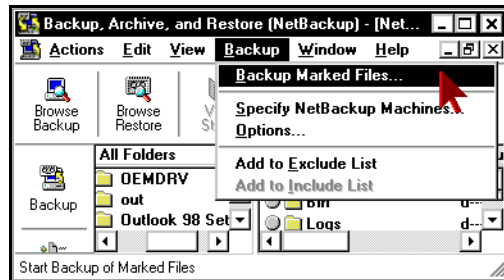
Backup, Archive, and Restore (NetBackup) - [Net...

Actions Edit View Backup Window Help

Browse Backup

Browse Restore

Backup Marked Files...

Specify NetBackup Machines...

Options...

Add to Exclude List

Add to Include List

All Folders

Backup

OEMDRV

out

Outlook 98 Set

Bin

Logs

Start Backup of Marked Files